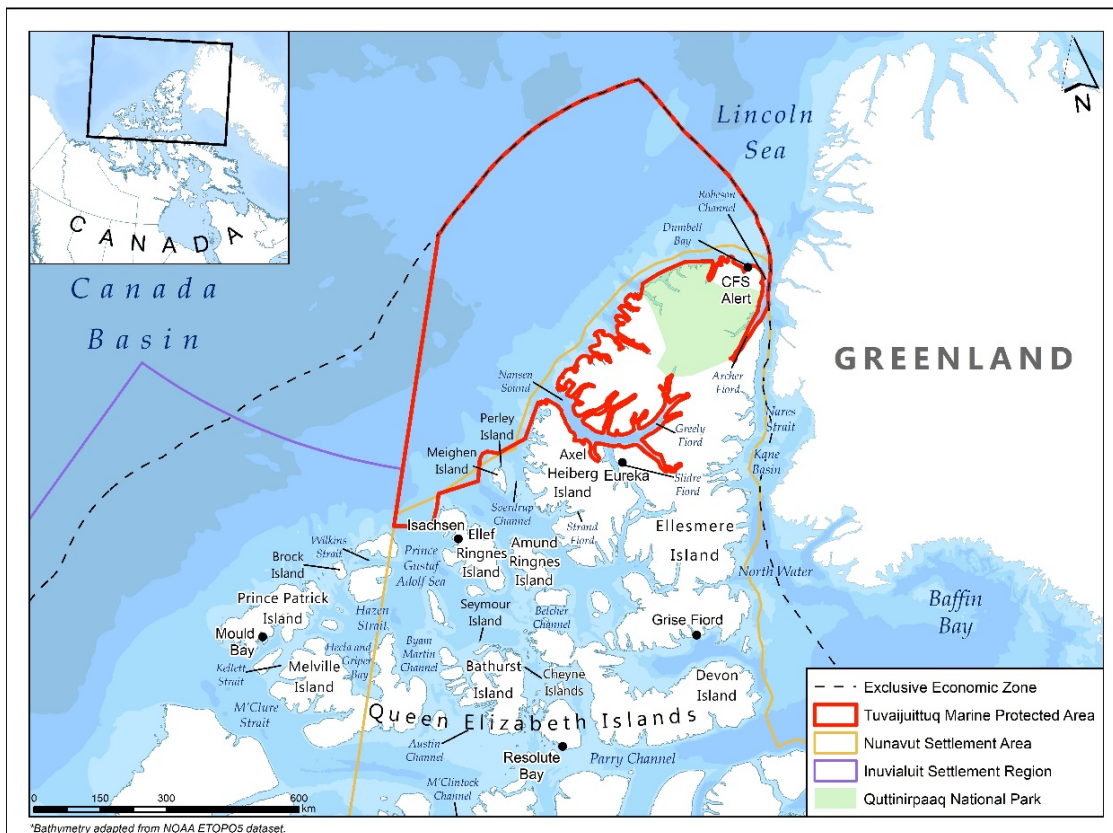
CANADA

N

Lincoln Sea

Canada Basin

Robeson Channel

Dumbell Bay

CFS Alert

GREENLAND

Nansen Sound

Archer Fiord

Nares Strait

Perley Island

Greely Fiord

Kane Basin

Meighen Island

Axel Heiberg Island

Eureka

Slidre Fiord

Sverdrup Channel

Strand Fiord

Isachsen

Ellef Ringnes Island

Amund Ringnes Island

Ellesmere Island

Wilkins Strait

Brock Island

Prince Gustaf Adolf Sea

North Water

Prince Patrick Island

Hazen Strait

Belcher Channel

Seymour Island

Grise Fiord

Baffin Bay

Mould Bay

Hecla and Griper Bay

Byam Martin Channel

Kellett Strait

Melville Island

Bathurst Island

Cheyne Islands

Devon Island

M'Clure Strait

Queen Elizabeth Islands

Austin Channel

Resolute Bay

Parry Channel

M'Clintock Channel

0 150 300 600 km

Exclusive Economic Zone
Tuvaijuittuq Marine Protected Area
Nunavut Settlement Area
Inuvialuit Settlement Region
Quttinirpaaq National Park

*Bathymetry adapted from NOAA ETOPO5 dataset.